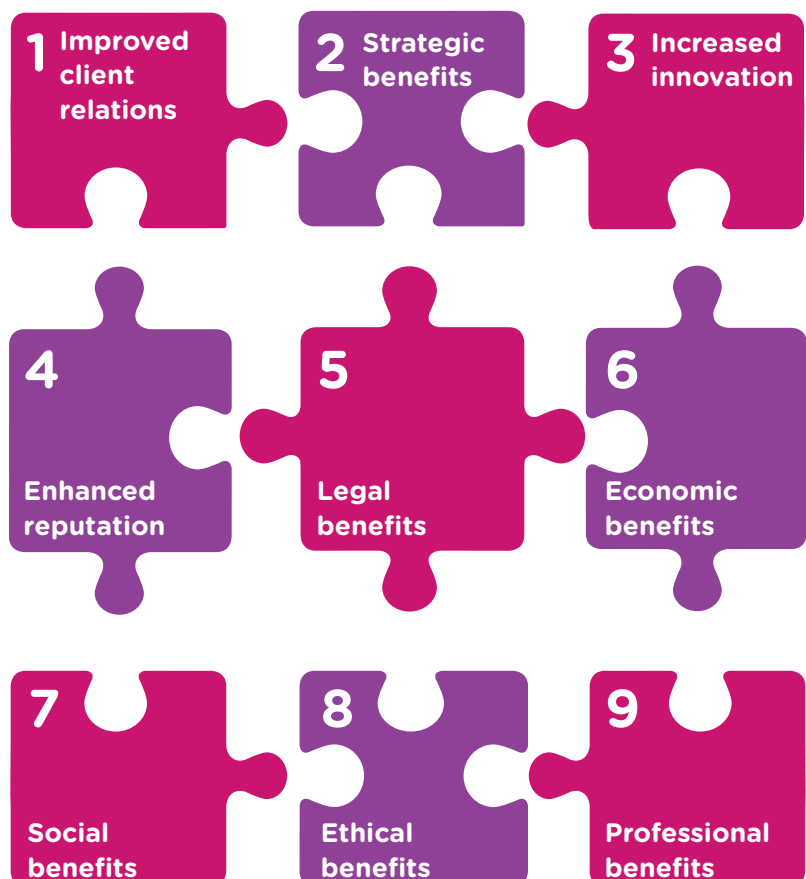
1 Improved client relations

2 Strategic benefits

3 Increased innovation

4

Enhanced reputation

5

Legal benefits

6

Economic benefits

7

Social benefits

8

Ethical benefits

9

Professional benefits